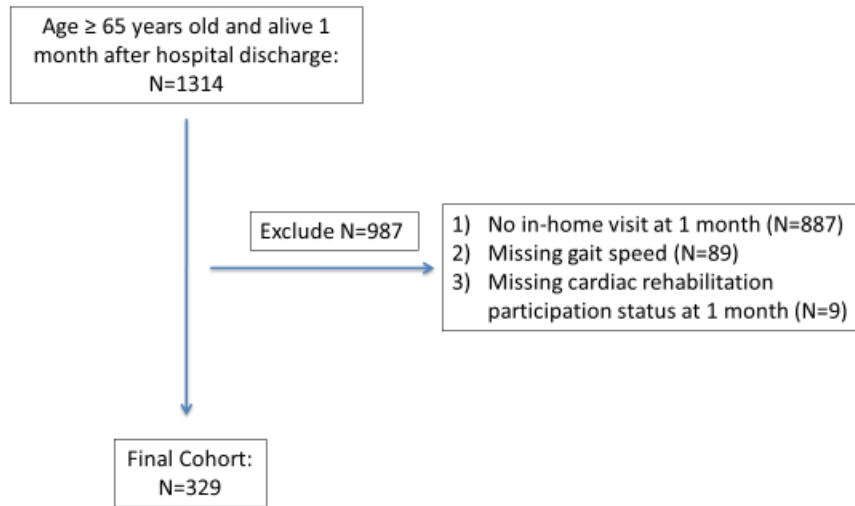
Age ≥ 65 years old and alive 1 month after hospital discharge: N=1314

Exclude N=987

1) No in-home visit at 1 month (N=887)
2) Missing gait speed (N=89)
3) Missing cardiac rehabilitation participation status at 1 month (N=9)

Final Cohort: N=329